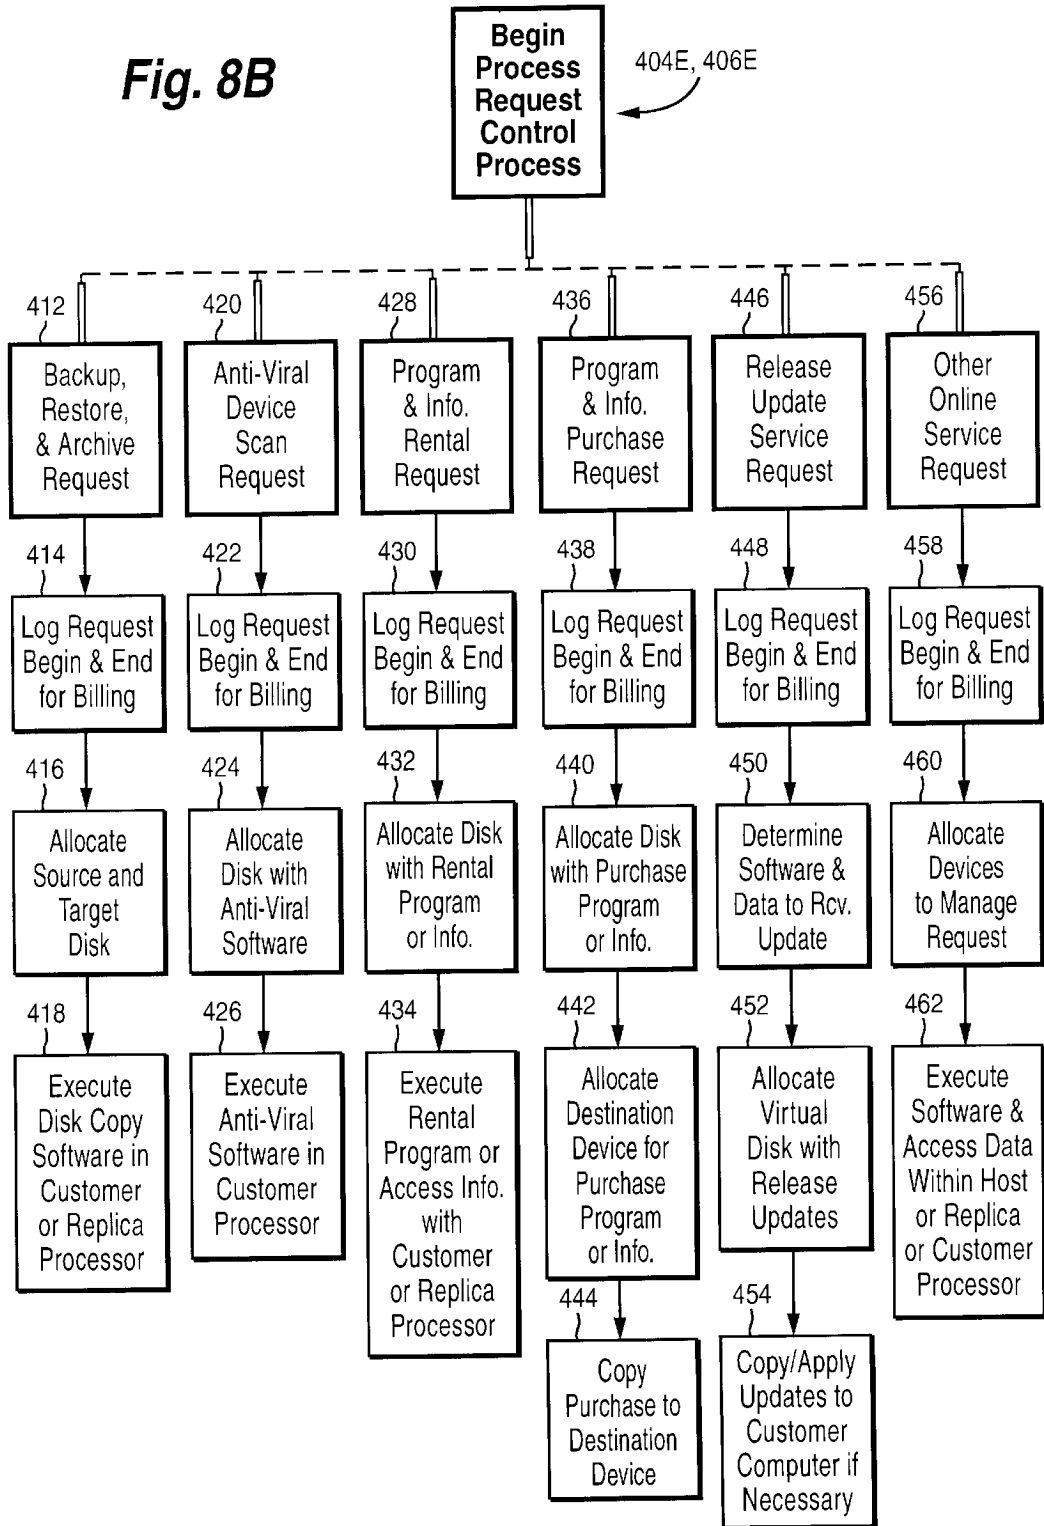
Fig. 8B

Begin Process Request Control Process

404E, 406E

412
Backup, Restore, & Archive Request

414
Log Request Begin & End for Billing

416
Allocate Source and Target Disk

418
Execute Disk Copy Software in Customer or Replica Processor

420
Anti-Viral Device Scan Request

422
Log Request Begin & End for Billing

424
Allocate Disk with Anti-Viral Software

426
Execute Anti-Viral Software in Customer Processor

428
Program & Info. Rental Request

430
Log Request Begin & End for Billing

432
Allocate Disk with Rental Program or Info.

434
Execute Rental Program or Access Info. with Customer or Replica Processor

436
Program & Info. Purchase Request

438
Log Request Begin & End for Billing

440
Allocate Disk with Purchase Program or Info.

442
Allocate Destination Device for Purchase Program or Info.

444
Copy Purchase to Destination Device

446
Release Update Service Request

448
Log Request Begin & End for Billing

450
Determine Software & Data to Rcv. Update

452
Allocate Virtual Disk with Release Updates

454
Copy/Apply Updates to Customer Computer if Necessary

456
Other Online Service Request

458
Log Request Begin & End for Billing

460
Allocate Devices to Manage Request

462
Execute Software & Access Data Within Host or Replica or Customer Processor